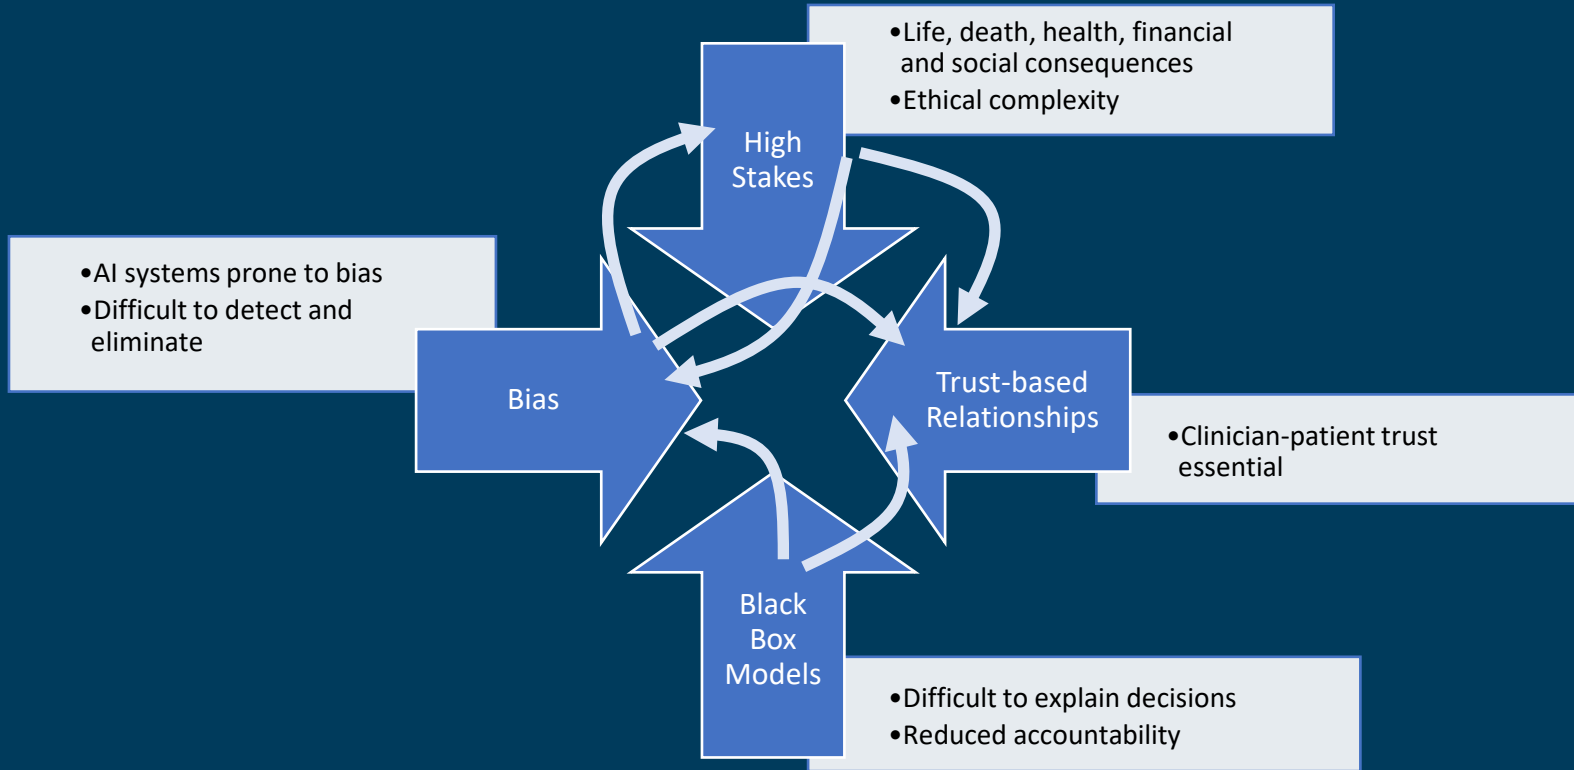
•Life, death, health, financial and social consequences
•Ethical complexity

High Stakes

•AI systems prone to bias
•Difficult to detect and eliminate

Bias

Trust-based Relationships

•Clinician-patient trust essential

Black Box Models

•Difficult to explain decisions
•Reduced accountability